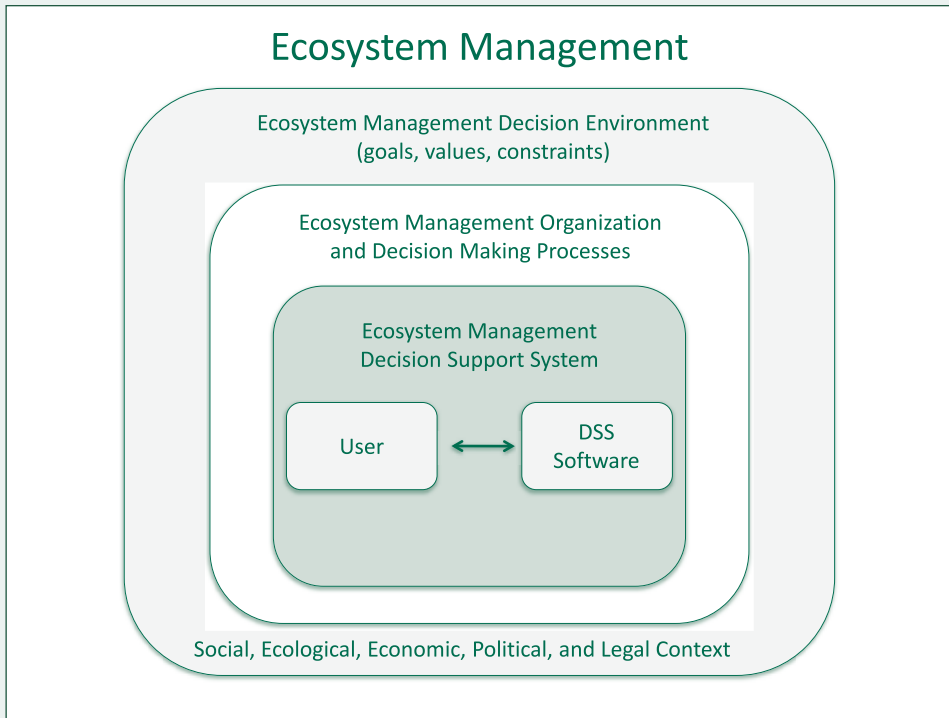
Ecosystem Management

Ecosystem Management Decision Environment
(goals, values, constraints)

Ecosystem Management Organization
and Decision Making Processes

Ecosystem Management
Decision Support System

User

DSS
Software

Social, Ecological, Economic, Political, and Legal Context